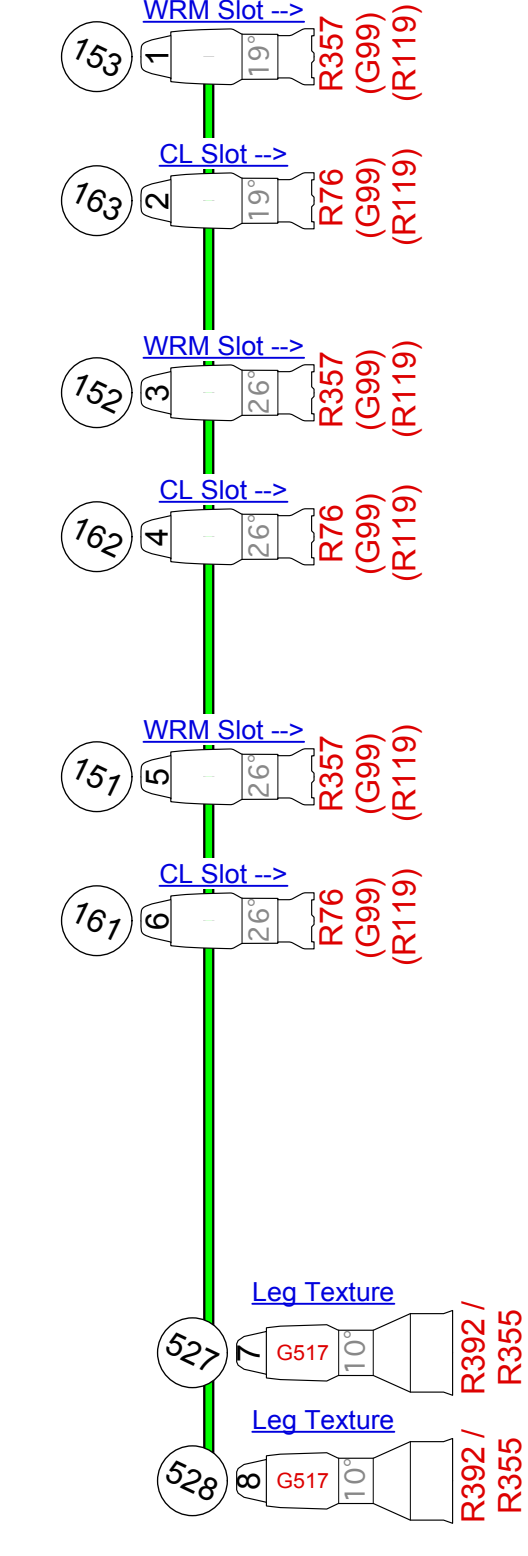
WRM Slot -->
153
1
19°
R357
(G99)
(R119)

CL Slot -->
163
2
19°
R76
(G99)
(R119)

WRM Slot -->
152
3
26°
R357
(G99)
(R119)

CL Slot -->
162
4
26°
R76
(G99)
(R119)

WRM Slot -->
151
5
26°
R357
(G99)
(R119)

CL Slot -->
161
6
26°
R76
(G99)
(R119)

Leg Texture
527
7
G517
10°
R392 /
R355

Leg Texture
528
8
G517
10°
R392 /
R355